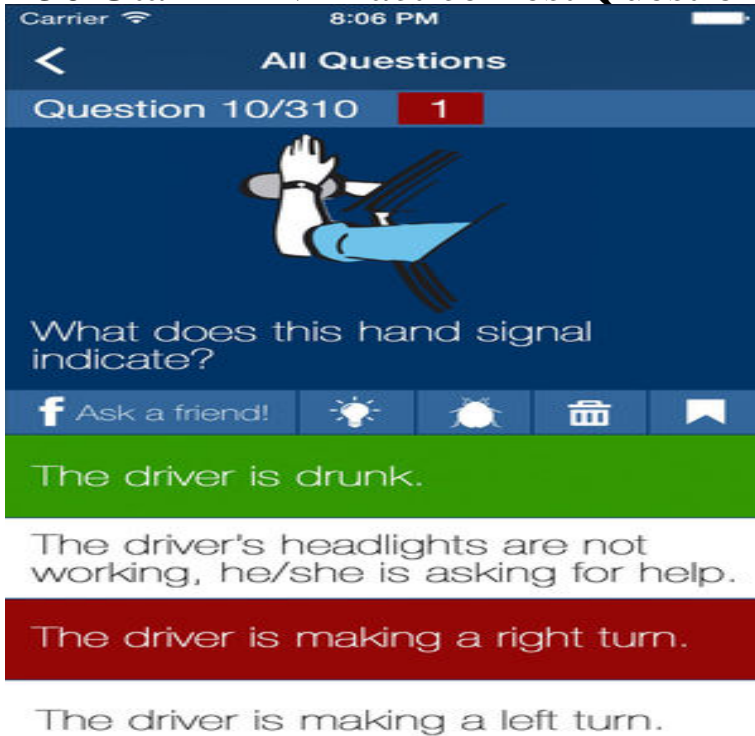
Carrier
8:06 PM

All Questions

Question 10/310 1

What does this hand signal indicate?

Ask a friend!

The driver is drunk.

The driver's headlights are not working, he/she is asking for help.

The driver is making a right turn.

The driver is making a left turn.